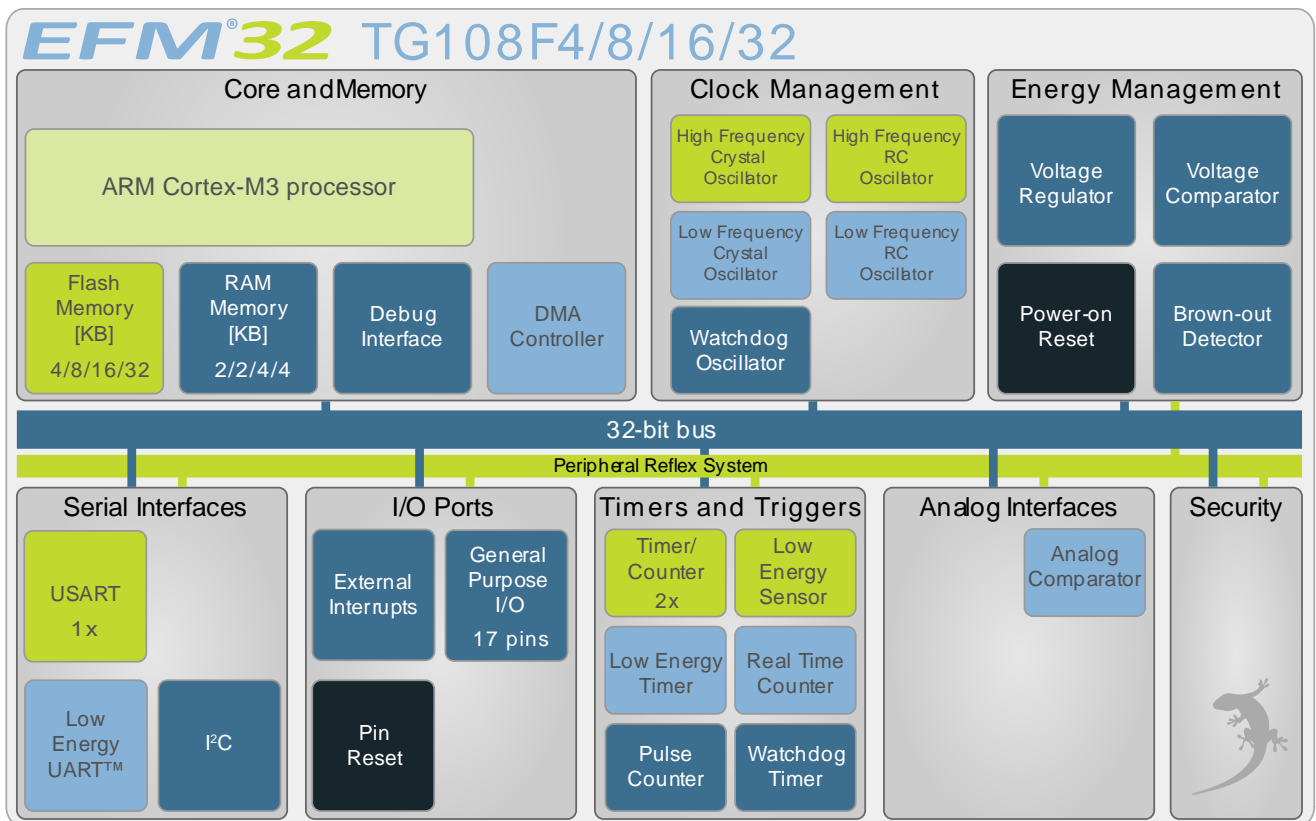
EFM®32 TG108F4/8/16/32

Core andMemory

ARM Cortex-M3 processor

Flash Memory [KB] 4/8/16/32

RAM Memory [KB] 2/2/4/4

Debug Interface

DMA Controller

Clock Management

High Frequency Crystal Oscillator

High Frequency RC Oscillator

Low Frequency Crystal Oscillator

Low Frequency RC Oscillator

Watchdog Oscillator

Energy Management

Voltage Regulator

Voltage Comparator

Power-on Reset

Brown-out Detector

32-bit bus

Peripheral Reflex System

Serial Interfaces

USART 1x

Low Energy UART™

I$^2$C

I/O Ports

External Interrupts

General Purpose I/O 17 pins

Pin Reset

Timers and Triggers

Timer/ Counter 2x

Low Energy Sensor

Low Energy Timer

Real Time Counter

Pulse Counter

Watchdog Timer

Analog Interfaces

Analog Comparator

Security